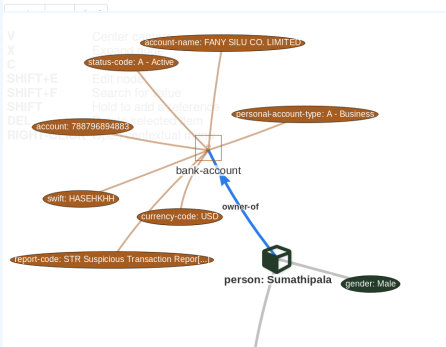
V
X
C
SHIFT+E
SHIFT+F
SHIFT
DEL
RIGHT

Center c
Expand
Edit node
Search for value
Hold to add reference
Delete selected item

account-name: FANY SILU CO. LIMITED
status-code: A - Active
personal-account-type: A - Business
account: 788796894883
bank-account
swift: HASEHKHH
currency-code: USD
owner-of
report-code: STR Suspicious Transaction Report[...]
person: Sumathipala
gender: Male